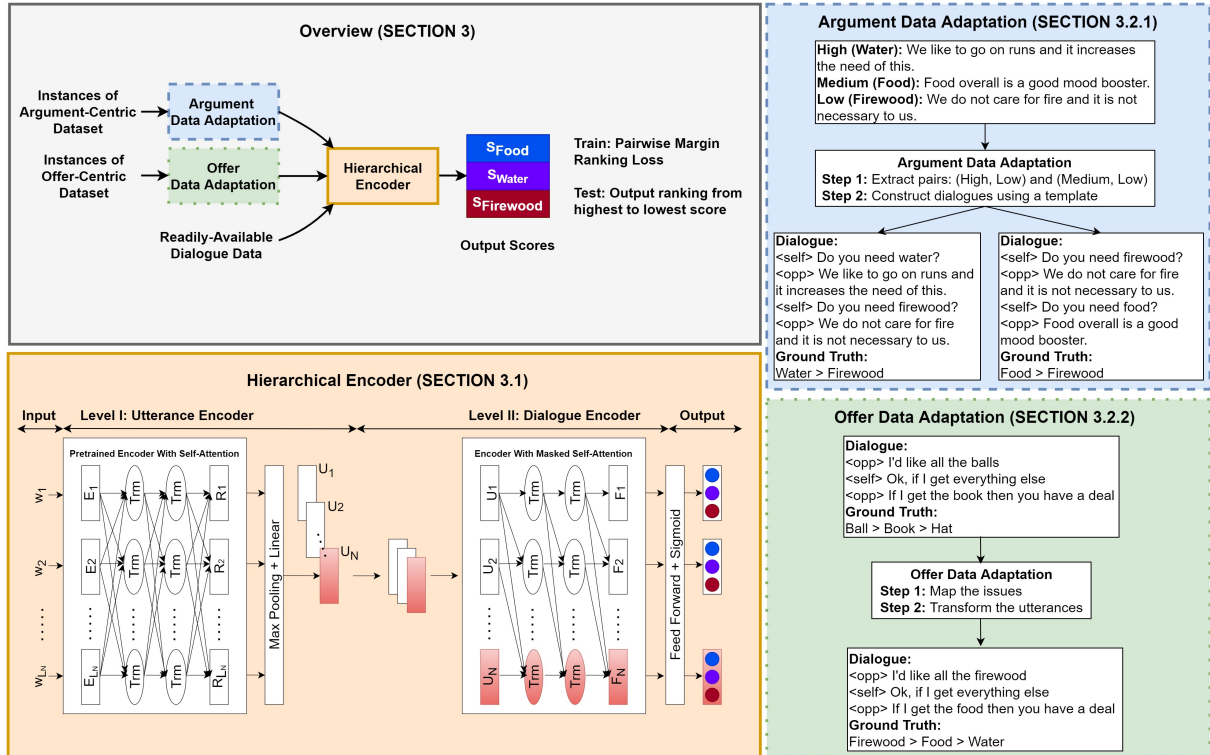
Overview (SECTION 3)

Instances of Argument-Centric Dataset

Argument Data Adaptation

Instances of Offer-Centric Dataset

Offer Data Adaptation

Readily-Available Dialogue Data

Hierarchical Encoder

$s_{Food}$
$s_{Water}$
$s_{Firewood}$

Output Scores

Train: Pairwise Margin Ranking Loss

Test: Output ranking from highest to lowest score

Argument Data Adaptation (SECTION 3.2.1)

**High (Water):** We like to go on runs and it increases the need of this.
**Medium (Food):** Food overall is a good mood booster.
**Low (Firewood):** We do not care for fire and it is not necessary to us.

Argument Data Adaptation
**Step 1:** Extract pairs: (High, Low) and (Medium, Low)
**Step 2:** Construct dialogues using a template

**Dialogue:**
<self> Do you need water?
<opp> We like to go on runs and it increases the need of this.
<self> Do you need firewood?
<opp> We do not care for fire and it is not necessary to us.
**Ground Truth:**
Water > Firewood

**Dialogue:**
<self> Do you need firewood?
<opp> We do not care for fire and it is not necessary to us.
<self> Do you need food?
<opp> Food overall is a good mood booster.
**Ground Truth:**
Food > Firewood

Hierarchical Encoder (SECTION 3.1)

Input
Level I: Utterance Encoder
Level II: Dialogue Encoder
Output

Pretrained Encoder With Self-Attention

$w_1$
$w_2$
$w_{L_N}$

$E_1$ Trm Trm $R_1$
$E_2$ Trm Trm $R_2$
$E_{L_N}$ Trm Trm $R_{L_N}$

Max Pooling + Linear

$U_1$
$U_2$
$U_N$

Encoder With Masked Self-Attention

$U_1$ Trm Trm $F_1$
$U_2$ Trm Trm $F_2$
$U_N$ Trm Trm $F_N$

Feed Forward + Sigmoid

Offer Data Adaptation (SECTION 3.2.2)

**Dialogue:**
<opp> I'd like all the balls
<self> Ok, if I get everything else
<opp> If I get the book then you have a deal
**Ground Truth:**
Ball > Book > Hat

Offer Data Adaptation
**Step 1:** Map the issues
**Step 2:** Transform the utterances

**Dialogue:**
<opp> I'd like all the firewood
<self> Ok, if I get everything else
<opp> If I get the food then you have a deal
**Ground Truth:**
Firewood > Food > Water